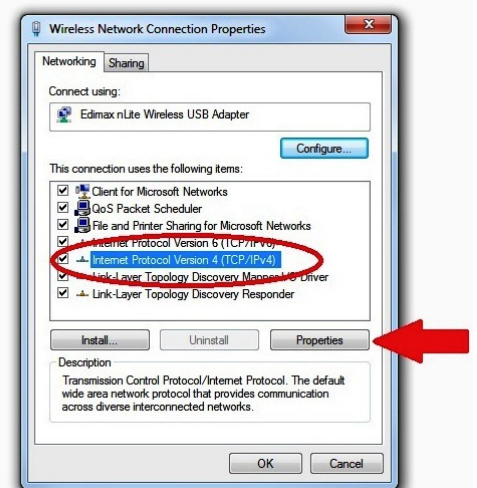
Wireless Network Connection Properties

Networking Sharing

Connect using:

Edimax nLite Wireless USB Adapter

Configure...

This connection uses the following items:

Client for Microsoft Networks
QoS Packet Scheduler
File and Printer Sharing for Microsoft Networks
Internet Protocol Version 6 (TCP/IPv6)
Internet Protocol Version 4 (TCP/IPv4)
Link-Layer Topology Discovery Mapper I/O Driver
Link-Layer Topology Discovery Responder

Install... Uninstall Properties

Description
Transmission Control Protocol/Internet Protocol. The default wide area network protocol that provides communication across diverse interconnected networks.

OK Cancel